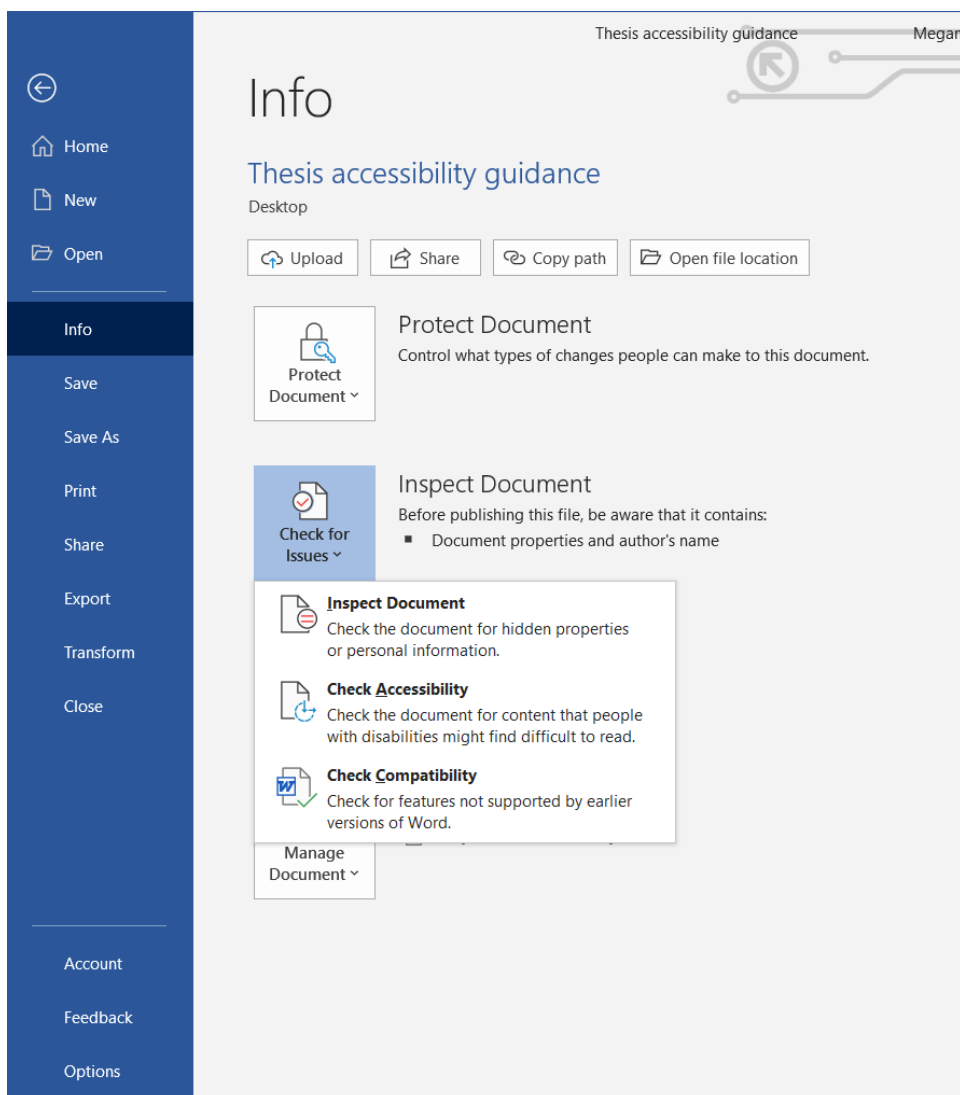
Thesis accessibility guidance Megar

Home

New

Open

Info

Save

Save As

Print

Share

Export

Transform

Close

Account

Feedback

Options

Info

Thesis accessibility guidance

Desktop

Upload Share Copy path Open file location

Protect Document

Protect Document

Control what types of changes people can make to this document.

Check for Issues

Inspect Document

Before publishing this file, be aware that it contains:

■ Document properties and author's name

Inspect Document

Check the document for hidden properties or personal information.

Check Accessibility

Check the document for content that people with disabilities might find difficult to read.

Check Compatibility

Check for features not supported by earlier versions of Word.

Manage Document